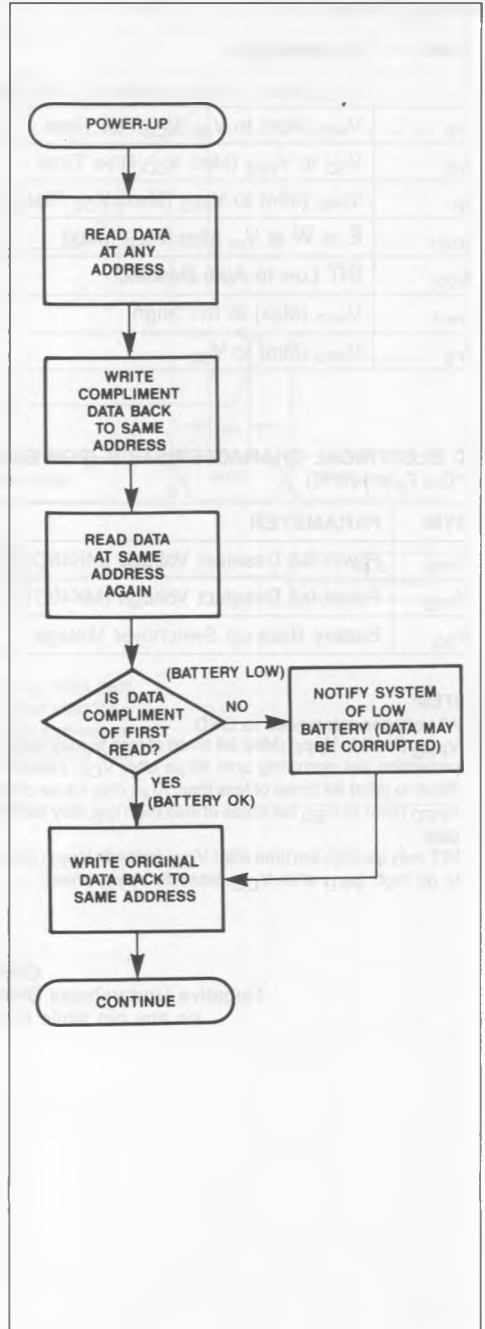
POWER-UP

READ DATA AT ANY ADDRESS

WRITE COMPLIMENT DATA BACK TO SAME ADDRESS

READ DATA AT SAME ADDRESS AGAIN

IS DATA COMPLIMENT OF FIRST READ?

(BATTERY LOW)

NO

NOTIFY SYSTEM OF LOW BATTERY (DATA MAY BE CORRUPTED)

YES (BATTERY OK)

WRITE ORIGINAL DATA BACK TO SAME ADDRESS

CONTINUE